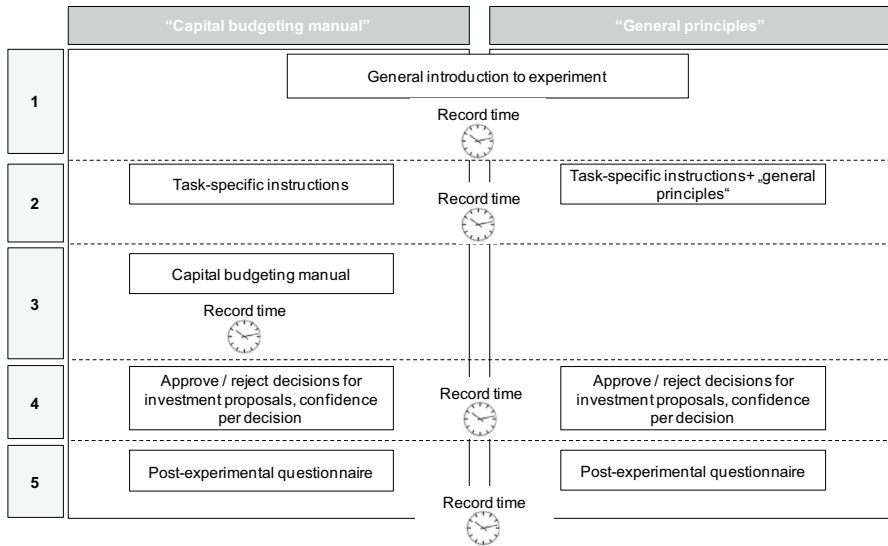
"Capital budgeting manual"

"General principles"

1

General introduction to experiment

Record time

2

Task-specific instructions

Record time

Task-specific instructions+ „general principles"

3

Capital budgeting manual

Record time

4

Approve / reject decisions for investment proposals, confidence per decision

Record time

Approve / reject decisions for investment proposals, confidence per decision

5

Post-experimental questionnaire

Post-experimental questionnaire

Record time